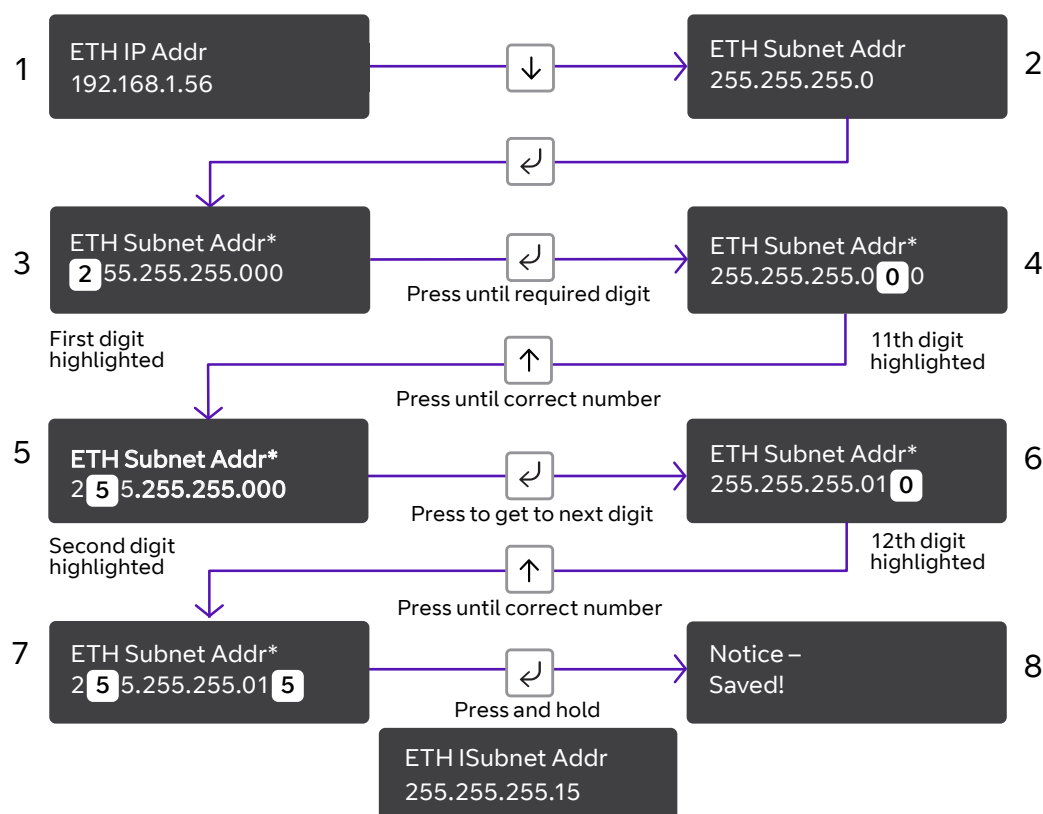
1
ETH IP Addr
192.168.1.56

ETH Subnet Addr
255.255.255.0
2

3
ETH Subnet Addr*
255.255.255.000

Press until required digit

ETH Subnet Addr*
255.255.255.000
4

First digit highlighted

11th digit highlighted

Press until correct number

5
ETH Subnet Addr*
255.255.255.000

Press to get to next digit

ETH Subnet Addr*
255.255.255.010
6

Second digit highlighted

12th digit highlighted

Press until correct number

7
ETH Subnet Addr*
255.255.255.015

Press and hold

Notice –
Saved!
8

ETH ISubnet Addr
255.255.255.15